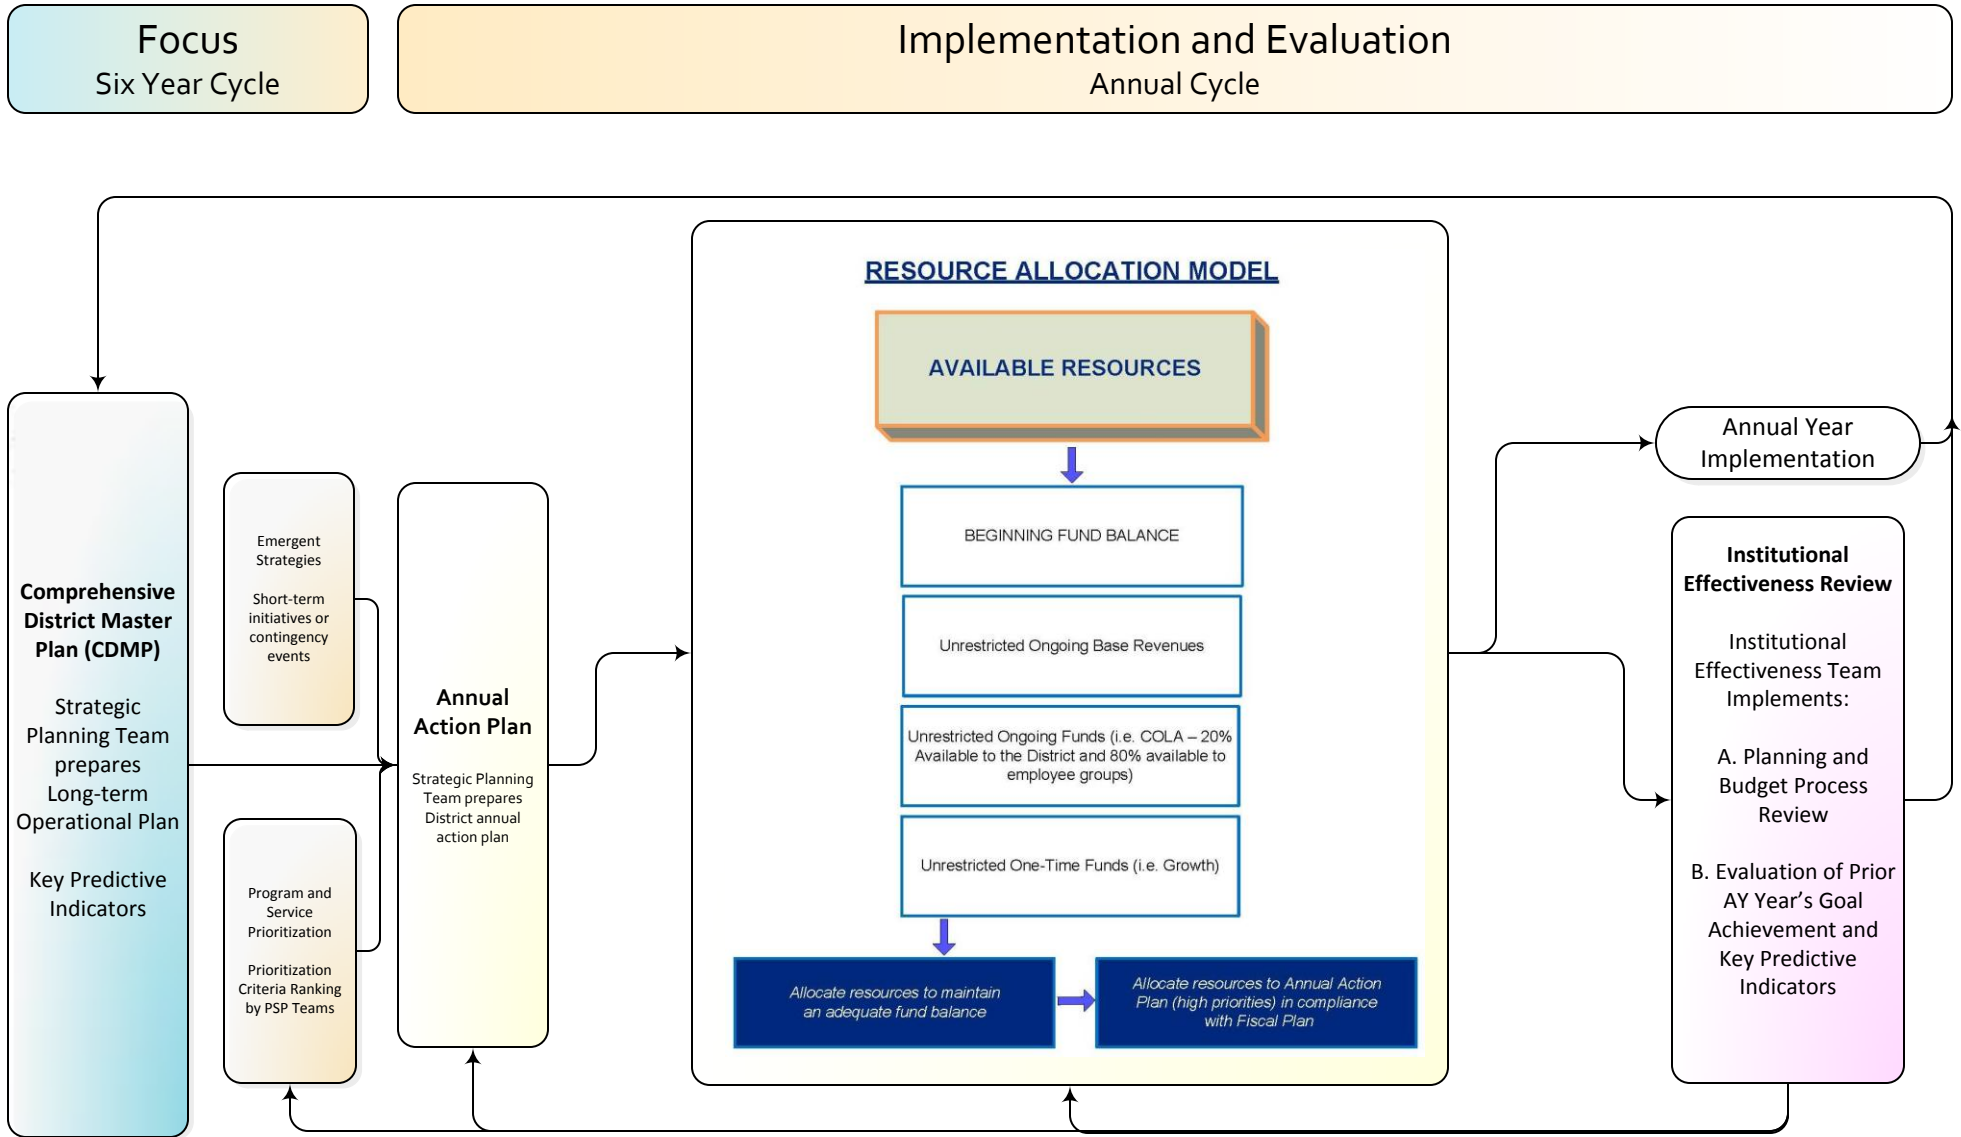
Focus
Six Year Cycle

Implementation and Evaluation
Annual Cycle

Comprehensive District Master Plan (CDMP)

Strategic Planning Team prepares Long-term Operational Plan

Key Predictive Indicators

Emergent Strategies

Short-term initiatives or contingency events

Program and Service Prioritization

Prioritization Criteria Ranking by PSP Teams

Annual Action Plan

Strategic Planning Team prepares District annual action plan

RESOURCE ALLOCATION MODEL

AVAILABLE RESOURCES

BEGINNING FUND BALANCE

Unrestricted Ongoing Base Revenues

Unrestricted Ongoing Funds (i.e. COLA – 20% Available to the District and 80% available to employee groups)

Unrestricted One-Time Funds (i.e. Growth)

Allocate resources to maintain an adequate fund balance

Allocate resources to Annual Action Plan (high priorities) in compliance with Fiscal Plan

Annual Year Implementation

Institutional Effectiveness Review

Institutional Effectiveness Team Implements:

A. Planning and Budget Process Review

B. Evaluation of Prior AY Year's Goal Achievement and Key Predictive Indicators